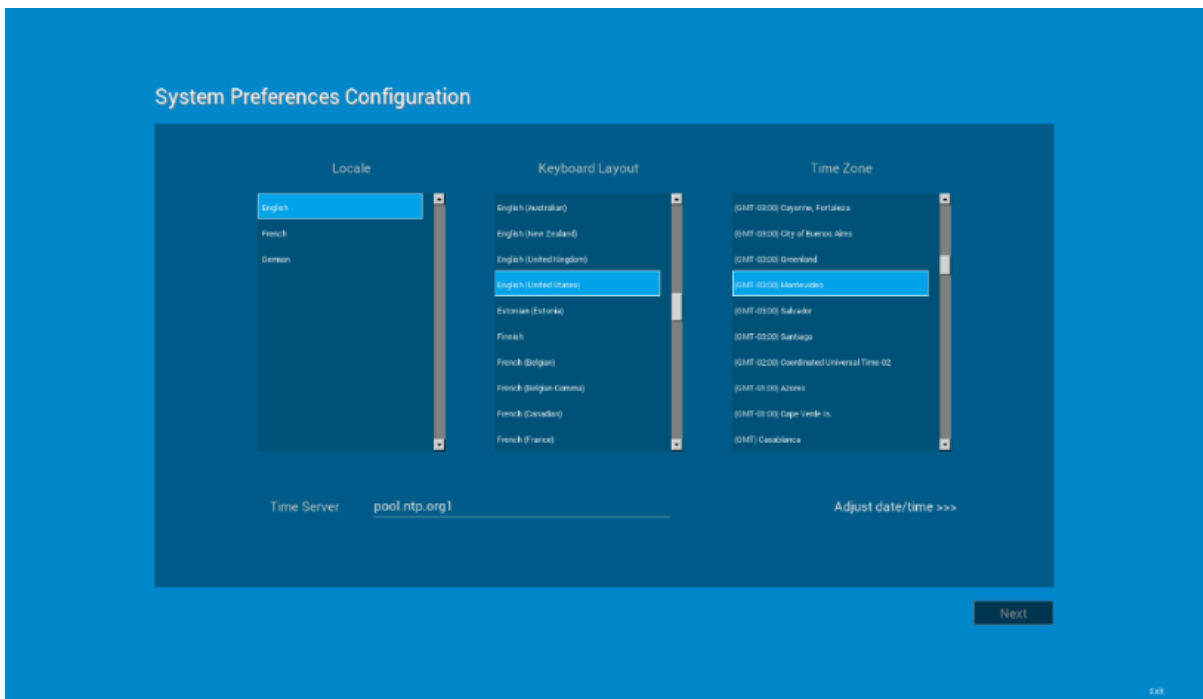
System Preferences Configuration

Locale

English
French
German

Keyboard Layout

English (Australian)
English (New Zealand)
English (United Kingdom)
English (United States)
Estonian (Estonia)
Finnish
French (Belgian)
French (Belgian Comma)
French (Canadian)
French (France)

Time Zone

(GMT-03:00) Cayenne, Fortaleza
(GMT-03:00) City of Buenos Aires
(GMT-03:00) Greenland
(GMT-03:00) Montevideo
(GMT-03:00) Salvador
(GMT-03:00) Santiago
(GMT-02:00) Coordinated Universal Time-02
(GMT-01:00) Azores
(GMT-01:00) Cape Verde Is.
(GMT) Casablanca

Time Server pool.ntp.org1

Adjust date/time >>>

Next

Exit